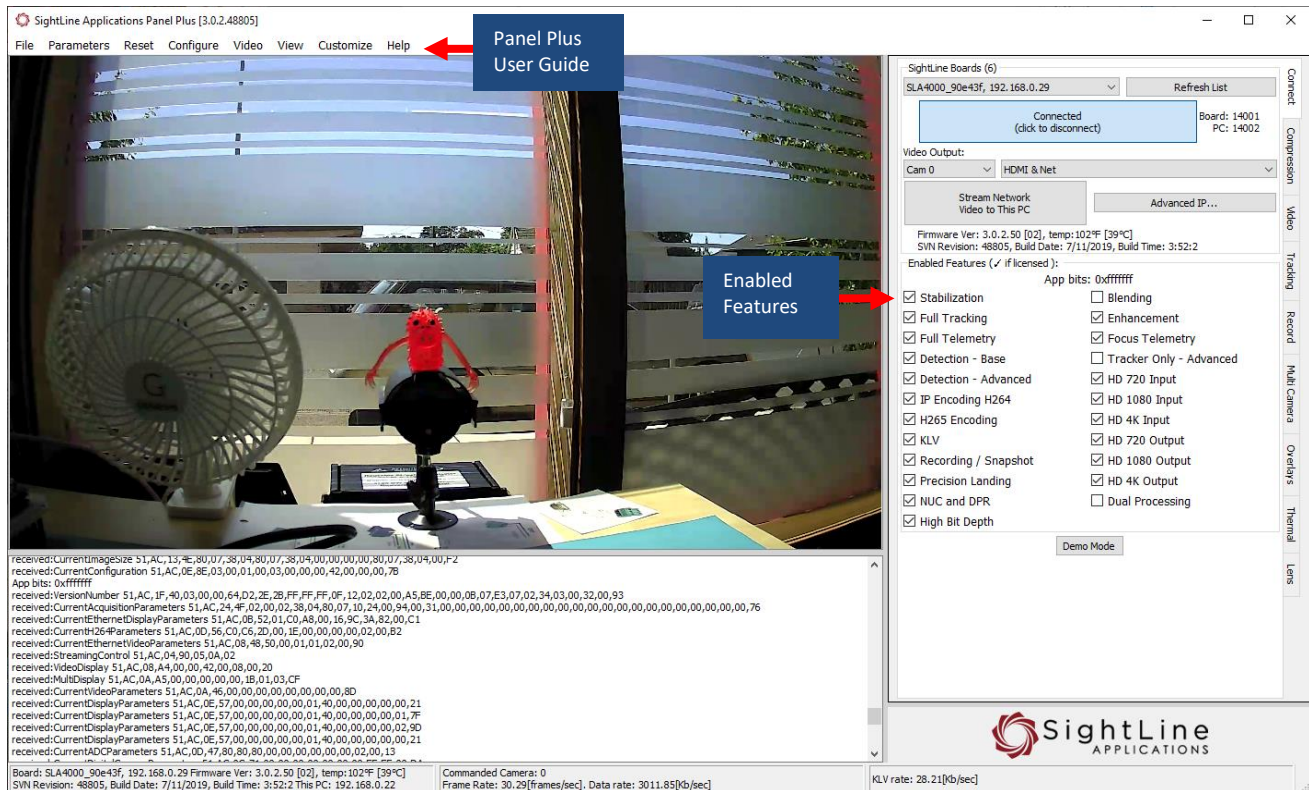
SightLine Applications Panel Plus [3.0.2.48805]

File Parameters Reset Configure Video View Customize Help

Panel Plus User Guide

SightLine Boards (6)

SLA4000_90e43f, 192.168.0.29

Refresh List

Connected
(click to disconnect)

Board: 14001
PC: 14002

Video Output:

Cam 0

HDMI & Net

Stream Network Video to This PC

Advanced IP...

Firmware Ver: 3.0.2.50 [02], temp:102°F [39°C]
SVN Revision: 48805, Build Date: 7/11/2019, Build Time: 3:52:2

Enabled Features (✓ if licensed ):

App bits: 0xfffffff

Enabled Features

| | |
|---|---|
| ☑ Stabilization | ☐ Blending |
| ☑ Full Tracking | ☑ Enhancement |
| ☑ Full Telemetry | ☑ Focus Telemetry |
| ☑ Detection - Base | ☐ Tracker Only - Advanced |
| ☑ Detection - Advanced | ☑ HD 720 Input |
| ☑ IP Encoding H264 | ☑ HD 1080 Input |
| ☑ H265 Encoding | ☑ HD 4K Input |
| ☑ KLV | ☑ HD 720 Output |
| ☑ Recording / Snapshot | ☑ HD 1080 Output |
| ☑ Precision Landing | ☑ HD 4K Output |
| ☑ NUC and DPR | ☐ Dual Processing |
| ☑ High Bit Depth | |

Demo Mode

Connect
Compression
Video
Tracking
Record
Multi Camera
Overlays
Thermal
Lens

received:CurrentImageSize 51,AC,13,4E,80,07,38,04,80,07,38,04,00,00,00,00,80,07,38,04,00,F2
received:CurrentConfiguration 51,AC,0E,8E,03,00,01,00,03,00,00,00,42,00,00,00,7B
App bits: 0xfffffff
received:VersionNumber 51,AC,1F,40,03,00,00,64,D2,2E,2B,FF,FF,FF,0F,12,02,02,00,A5,BE,00,00,0B,07,E3,07,02,34,03,00,32,00,93
received:CurrentAcquisitionParameters 51,AC,24,4F,02,00,02,38,04,80,07,10,24,00,94,00,31,00,00,00,00,00,00,00,00,00,00,00,00,00,00,00,00,00,00,00,00,76
received:CurrentEthernetDisplayParameters 51,AC,0B,52,01,C0,A8,00,16,9C,3A,82,00,C1
received:CurrentH264Parameters 51,AC,0D,56,C0,C6,2D,00,1E,00,00,00,00,02,00,B2
received:CurrentEthernetVideoParameters 51,AC,08,48,50,00,01,01,02,00,90
received:StreamingControl 51,AC,04,90,05,0A,02
received:VideoDisplay 51,AC,08,A4,00,00,42,00,08,00,20
received:MultiDisplay 51,AC,0A,A5,00,00,00,00,00,1B,01,03,CF
received:CurrentVideoParameters 51,AC,0A,46,00,00,00,00,00,00,00,00,8D
received:CurrentDisplayParameters 51,AC,0E,57,00,00,00,00,00,01,40,00,00,00,00,21
received:CurrentDisplayParameters 51,AC,0E,57,00,00,00,00,00,01,40,00,00,00,01,7F
received:CurrentDisplayParameters 51,AC,0E,57,00,00,00,00,00,01,40,00,00,00,02,9D
received:CurrentDisplayParameters 51,AC,0E,57,00,00,00,00,00,01,40,00,00,00,00,21
received:CurrentADCParameters 51,AC,0D,47,80,80,80,00,00,00,00,00,00,02,00,13

Board: SLA4000_90e43f, 192.168.0.29 Firmware Ver: 3.0.2.50 [02], temp:102°F [39°C]
SVN Revision: 48805, Build Date: 7/11/2019, Build Time: 3:52:2 This PC: 192.168.0.22

Commanded Camera: 0
Frame Rate: 30.29[frames/sec]. Data rate: 3011.85[Kb/sec]

KLV rate: 28.21[Kb/sec]

SightLine
APPLICATIONS